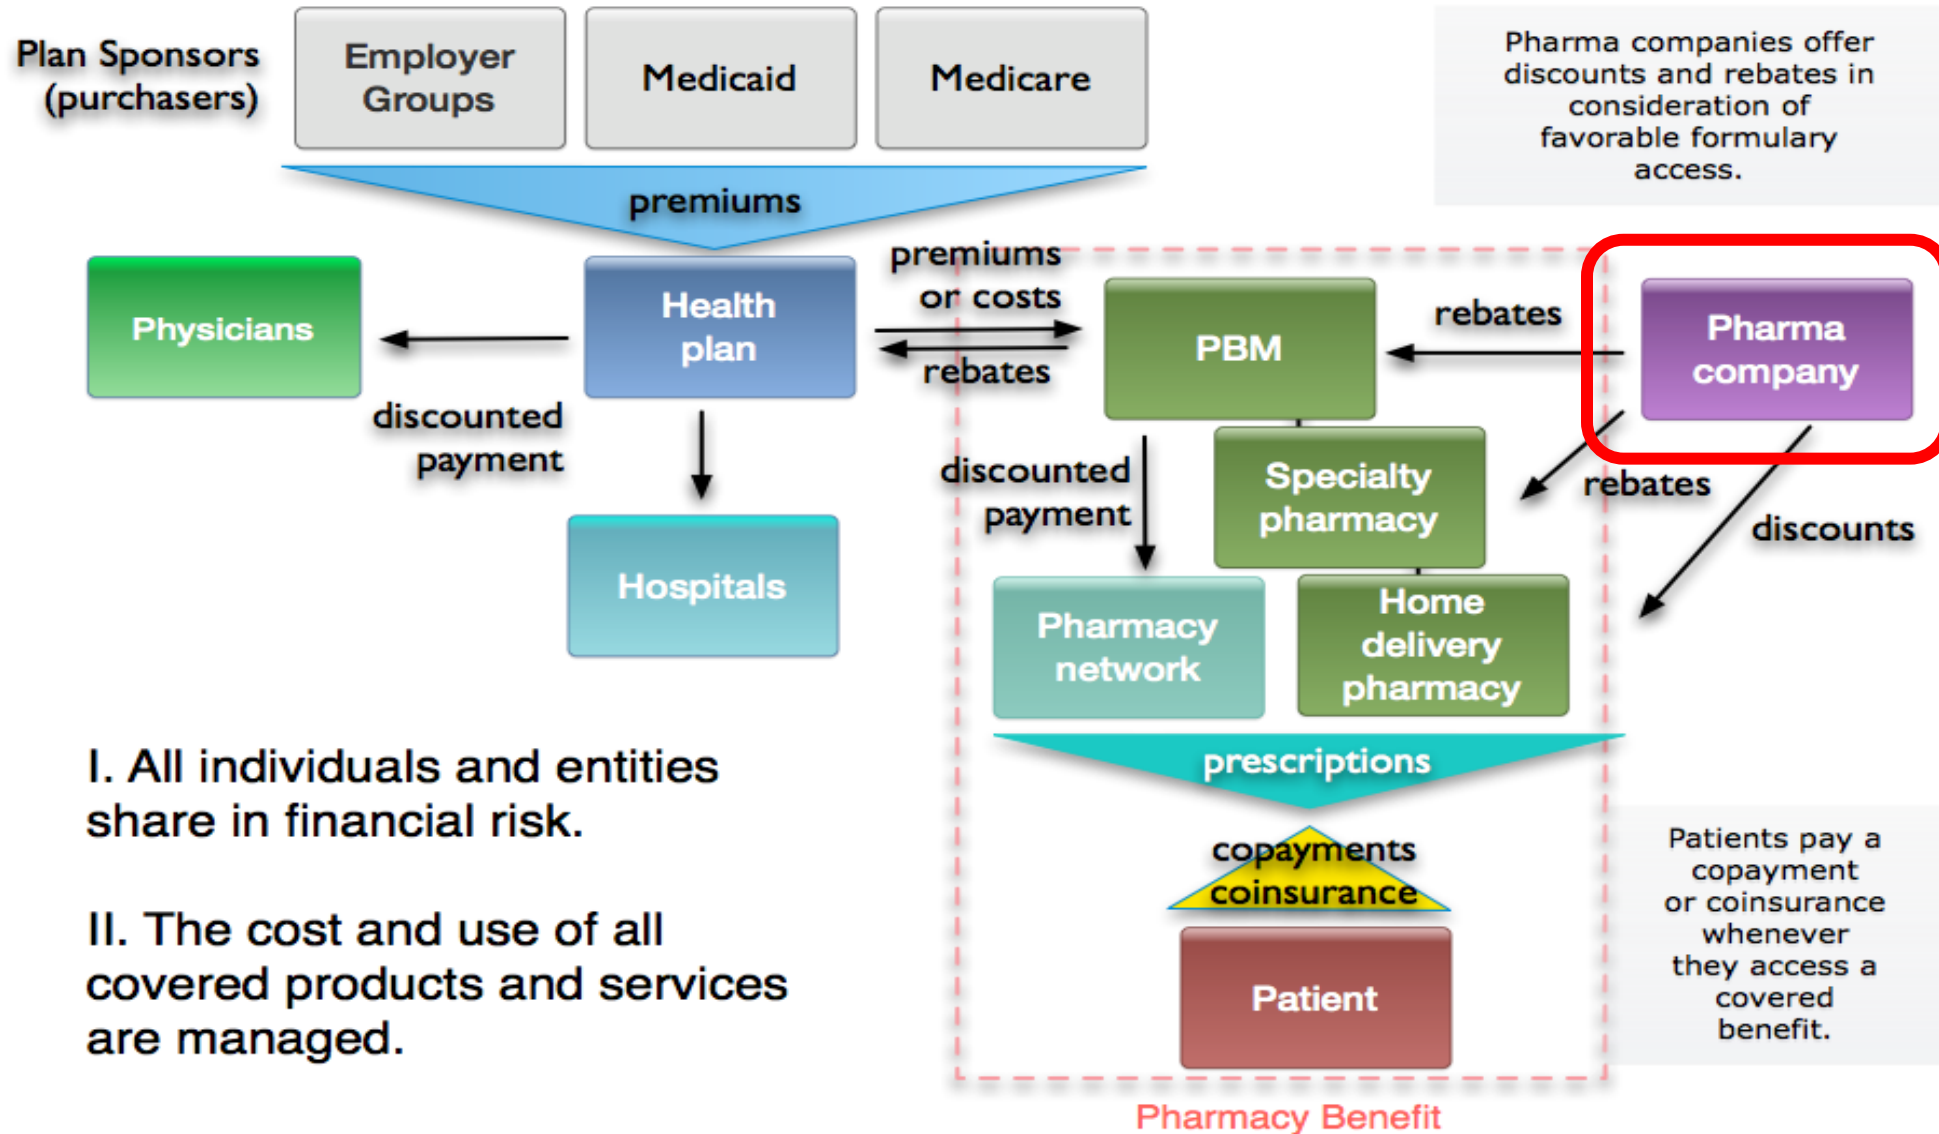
Plan Sponsors (purchasers)

Employer Groups

Medicaid

Medicare

Pharma companies offer discounts and rebates in consideration of favorable formulary access.

premiums

Physicians

Health plan

premiums or costs

rebates

PBM

rebates

Pharma company

discounted payment

discounted payment

Specialty pharmacy

rebates

discounts

Hospitals

Pharmacy network

Home delivery pharmacy

I. All individuals and entities share in financial risk.

II. The cost and use of all covered products and services are managed.

prescriptions

copayments coinsurance

Patient

Patients pay a copayment or coinsurance whenever they access a covered benefit.

Pharmacy Benefit